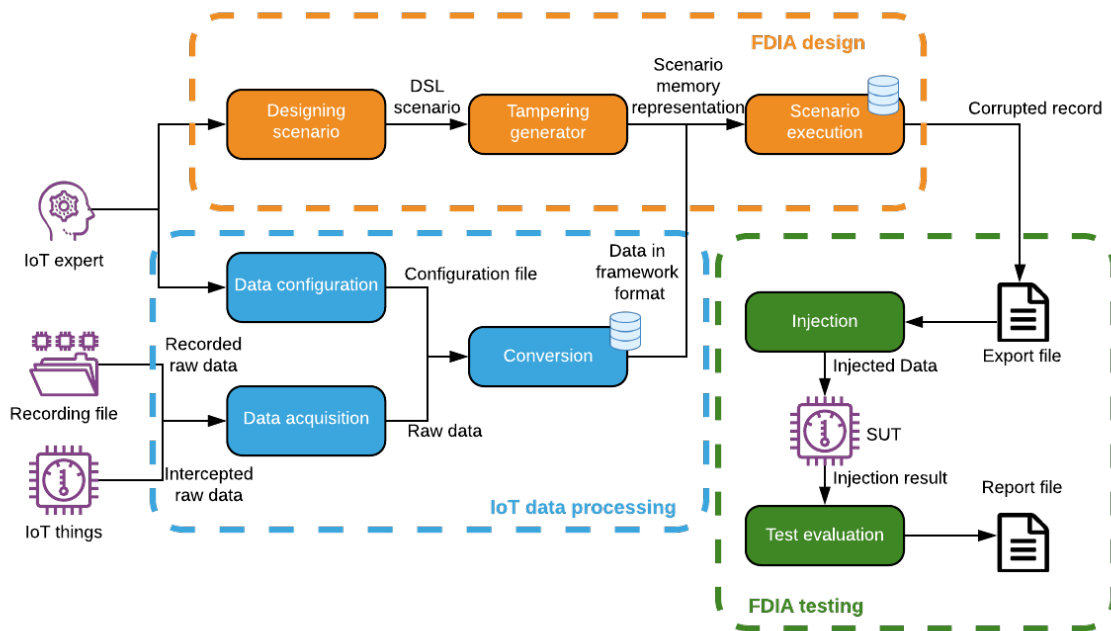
FDIA design

Designing scenario

DSL scenario

Tampering generator

Scenario memory representation

Scenario execution

Corrupted record

IoT expert

Data configuration

Configuration file

Data in framework format

Conversion

Recorded raw data

Recording file

Data acquisition

Raw data

Intercepted raw data

IoT things

IoT data processing

Injection

Export file

Injected Data

SUT

Injection result

Report file

Test evaluation

FDIA testing